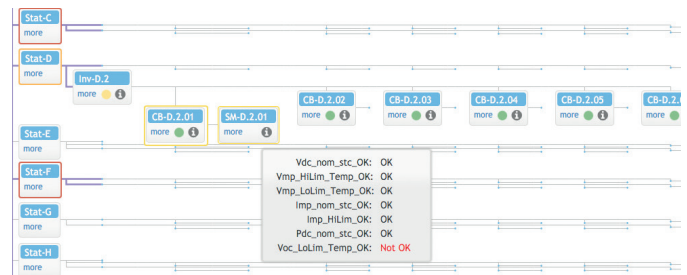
Stat-C
more

Stat-D
more

Inv-D.2
more

CB-D.2.01
more

SM-D.2.01
more

CB-D.2.02
more

CB-D.2.03
more

CB-D.2.04
more

CB-D.2.05
more

CB-D.2.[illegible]
more

Stat-E
more

Stat-F
more

Stat-G
more

Stat-H
more

| | |
|---|---|
| Vdc_nom_stc_OK: | OK |
| Vmp_HiLim_Temp_OK: | OK |
| Vmp_LoLim_Temp_OK: | OK |
| Imp_nom_stc_OK: | OK |
| Imp_HiLim_OK: | OK |
| Pdc_nom_stc_OK: | OK |
| Voc_LoLim_Temp_OK: | Not OK |